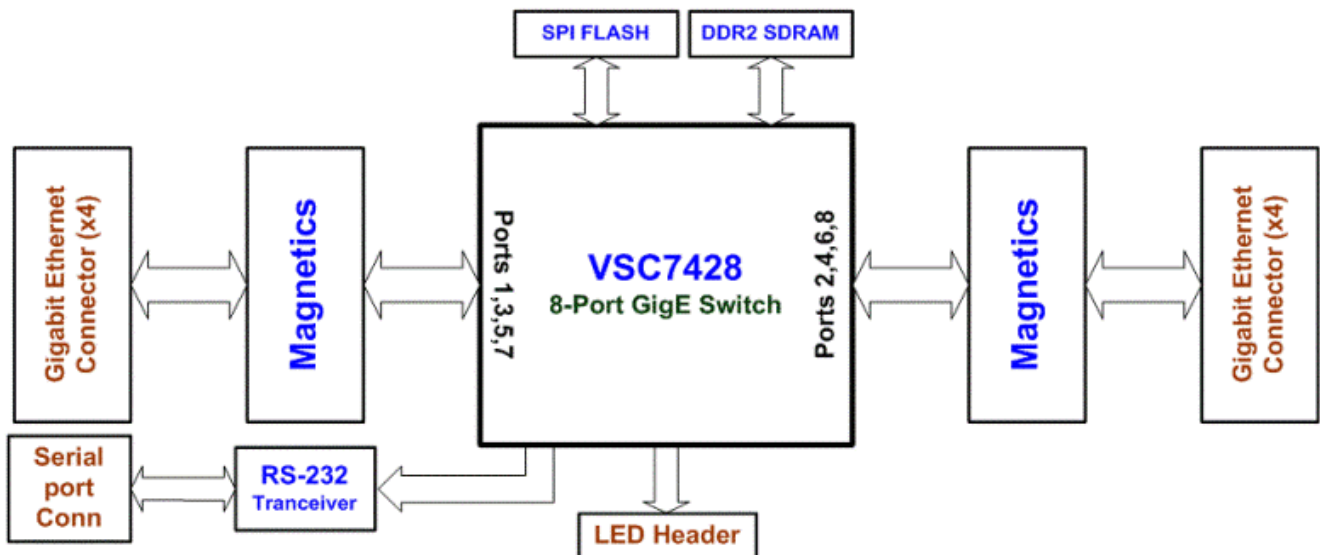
SPI FLASH

DDR2 SDRAM

Gigabit Ethernet Connector (x4)

Magnetics

Ports 1,3,5,7

VSC7428
8-Port GigE Switch

Ports 2,4,6,8

Magnetics

Gigabit Ethernet Connector (x4)

Serial port Conn

RS-232
Tranceiver

LED Header